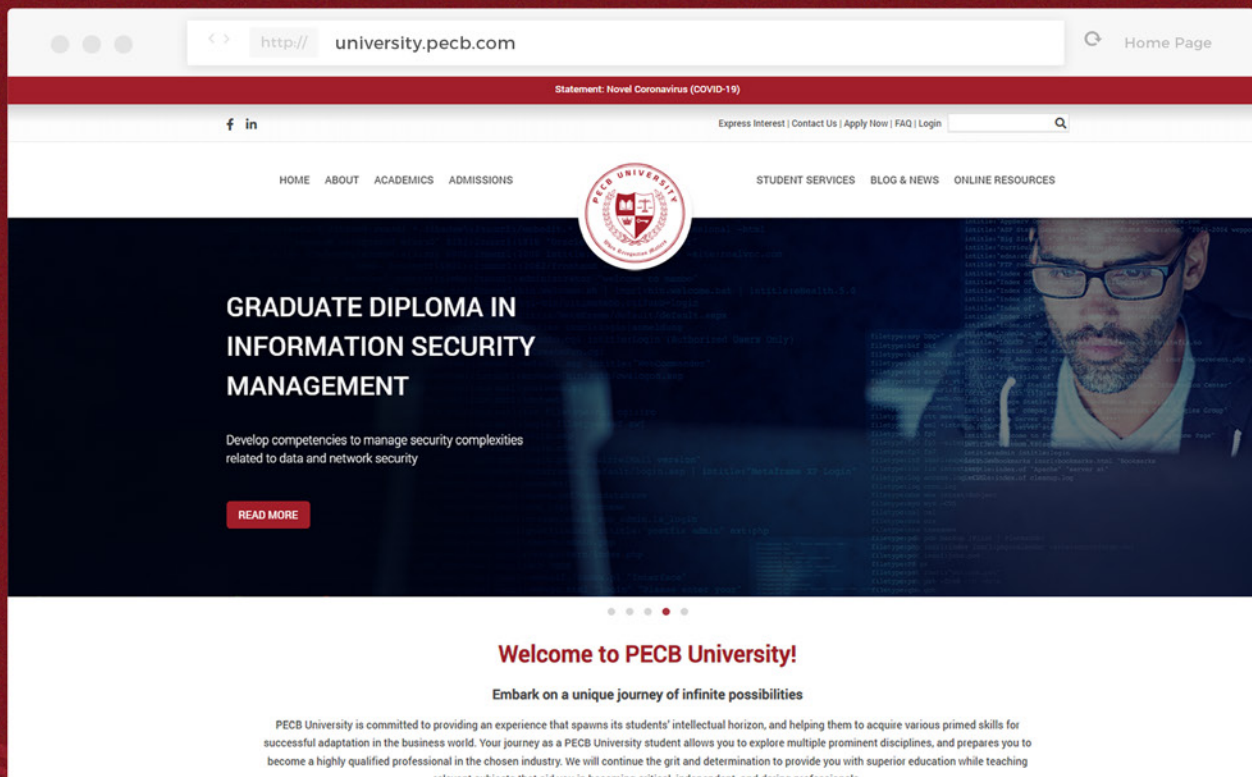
http:// university.pecb.com

Home Page

Statement: Novel Coronavirus (COVID-19)

f in

Express Interest | Contact Us | Apply Now | FAQ | Login

HOME ABOUT ACADEMICS ADMISSIONS

PECB UNIVERSITY

STUDENT SERVICES BLOG & NEWS ONLINE RESOURCES

GRADUATE DIPLOMA IN INFORMATION SECURITY MANAGEMENT

Develop competencies to manage security complexities related to data and network security

READ MORE

Welcome to PECB University!

Embark on a unique journey of infinite possibilities

PECB University is committed to providing an experience that spawns its students' intellectual horizon, and helping them to acquire various primed skills for successful adaptation in the business world. Your journey as a PECB University student allows you to explore multiple prominent disciplines, and prepares you to become a highly qualified professional in the chosen industry. We will continue the grit and determination to provide you with superior education while teaching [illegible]